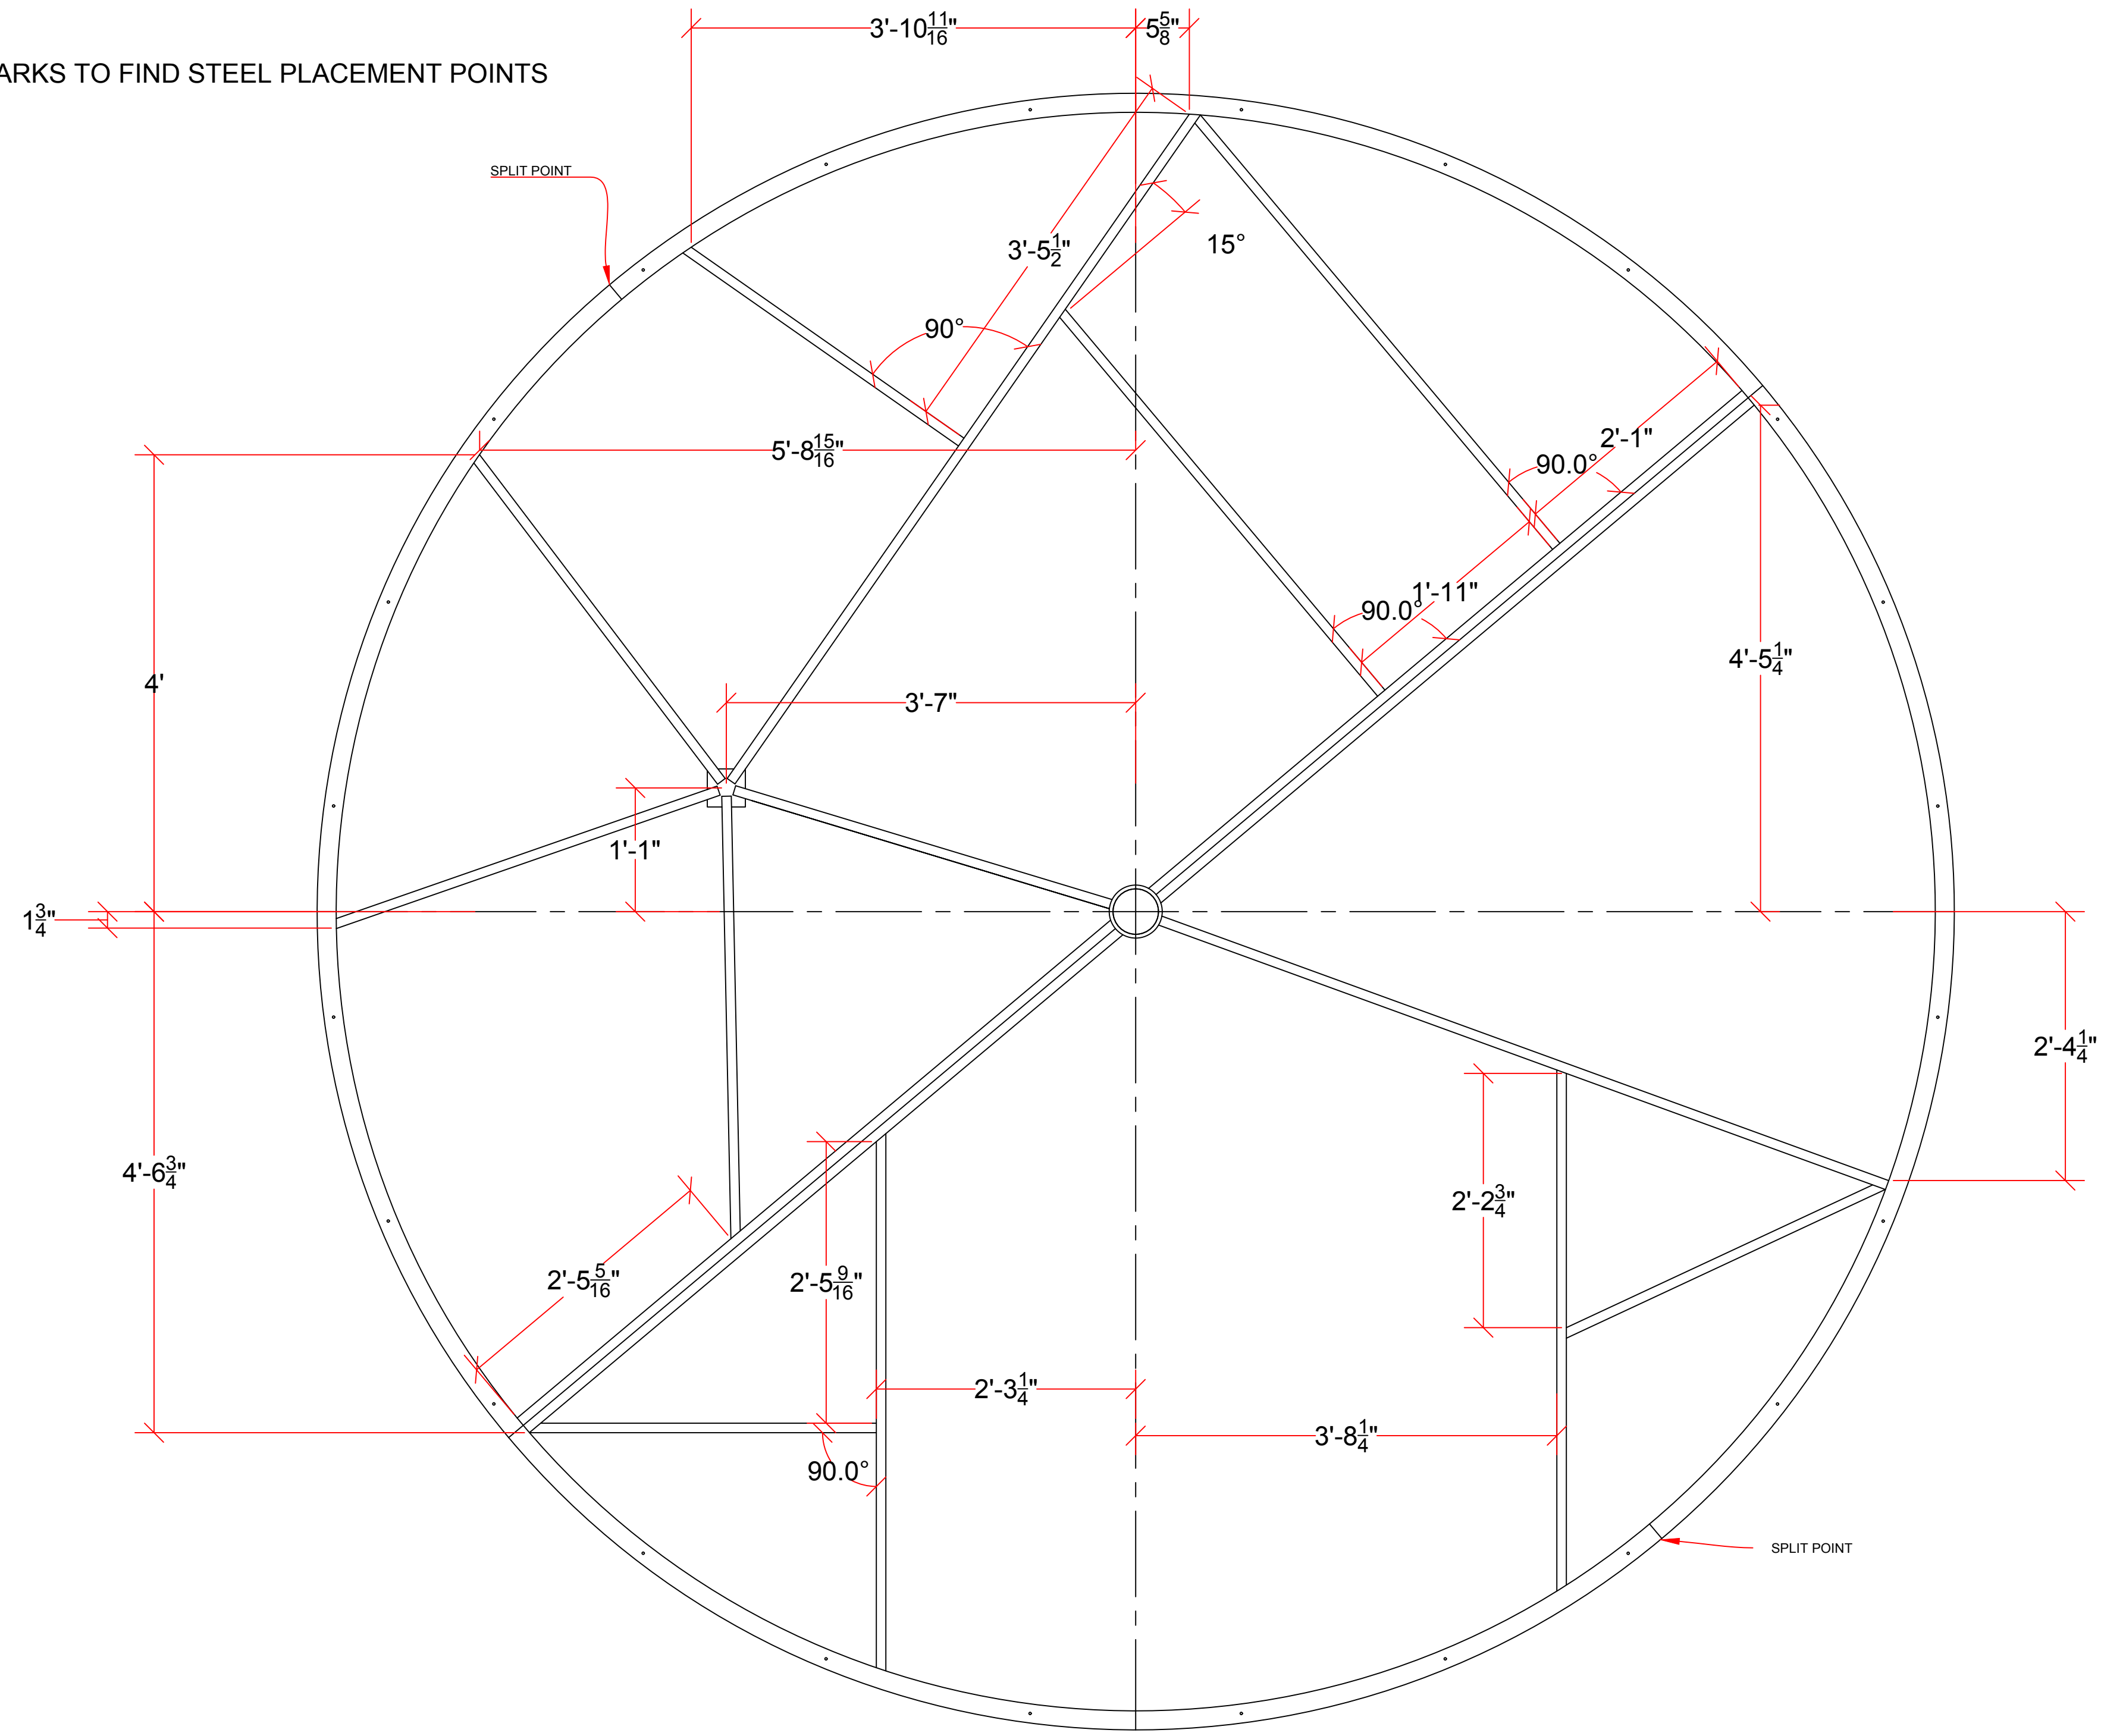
ARKS TO FIND STEEL PLACEMENT POINTS

$3'\text{-}10\frac{11}{16}"$
$5\frac{5}{8}"$

SPLIT POINT

$3'\text{-}5\frac{1}{2}"$

15°

90°

$5'\text{-}8\frac{15}{16}"$

2'-1"

90.0°

90.0°

1'-11"

$4'\text{-}5\frac{1}{4}"$

4'

3'-7"

1'-1"

$1\frac{3}{4}"$

$2'\text{-}4\frac{1}{4}"$

$4'\text{-}6\frac{3}{4}"$

$2'\text{-}2\frac{3}{4}"$

$2'\text{-}5\frac{5}{16}"$

$2'\text{-}5\frac{9}{16}"$

$2'\text{-}3\frac{1}{4}"$

$3'\text{-}8\frac{1}{4}"$

90.0°

SPLIT POINT